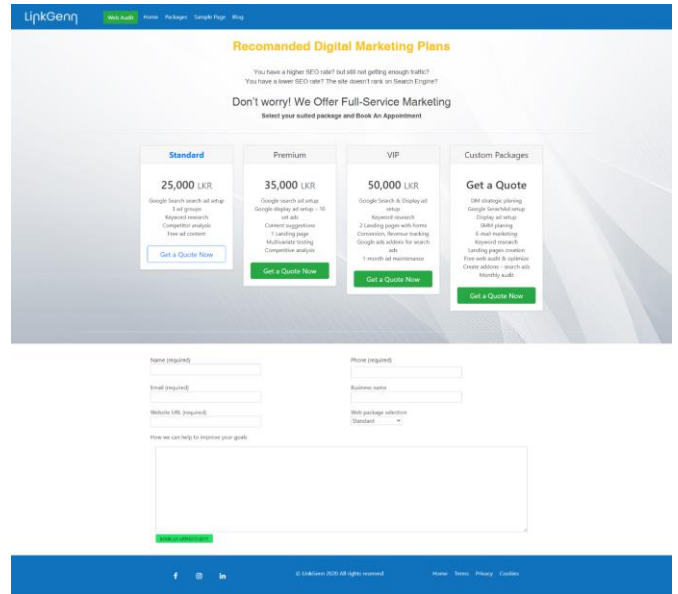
LinkGenn

Web Audit Home Packages Sample Page Blog

Recomanded Digital Marketing Plans

You have a higher SEO rate? but still not getting enough traffic?
You have a lower SEO rate? The site doesn't rank on Search Engine?

Don't worry! We Offer Full-Service Marketing

Select your suited package and Book An Appointment

Standard

25,000 LKR

Google Search search ad setup
3 ad groups
Keyword research
Competitor analysis
Free ad content

Get a Quote Now

Premium

35,000 LKR

Google search ad setup
Google display ad setup – 10 set ads
Content suggestions
1 Landing page
Multivariate testing
Competitive analysis

Get a Quote Now

VIP

50,000 LKR

Google Search & Display ad setup
Keyword research
2 Landing pages with forms
Conversion, Revenue tracking
Google ads addons for search ads
1 month ad maintenance

Get a Quote Now

Custom Packages

Get a Quote

DM strategic planing
Google Searchad setup
Display ad setup
SMM planing
E-mail marketing
Keyword research
Landing pages creation
Free web audit & optimize
Create addons – search ads
Monthly audit

Get a Quote Now

Name (required)

Phone (required)

Email (required)

Business name

Website URL (required)

Web package selection
Standard

How we can help to improve your goals

BOOK AN APPOINTMENT

f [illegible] in

© LinkGenn 2020 All rights reserved.

Home Terms Privacy Cookies